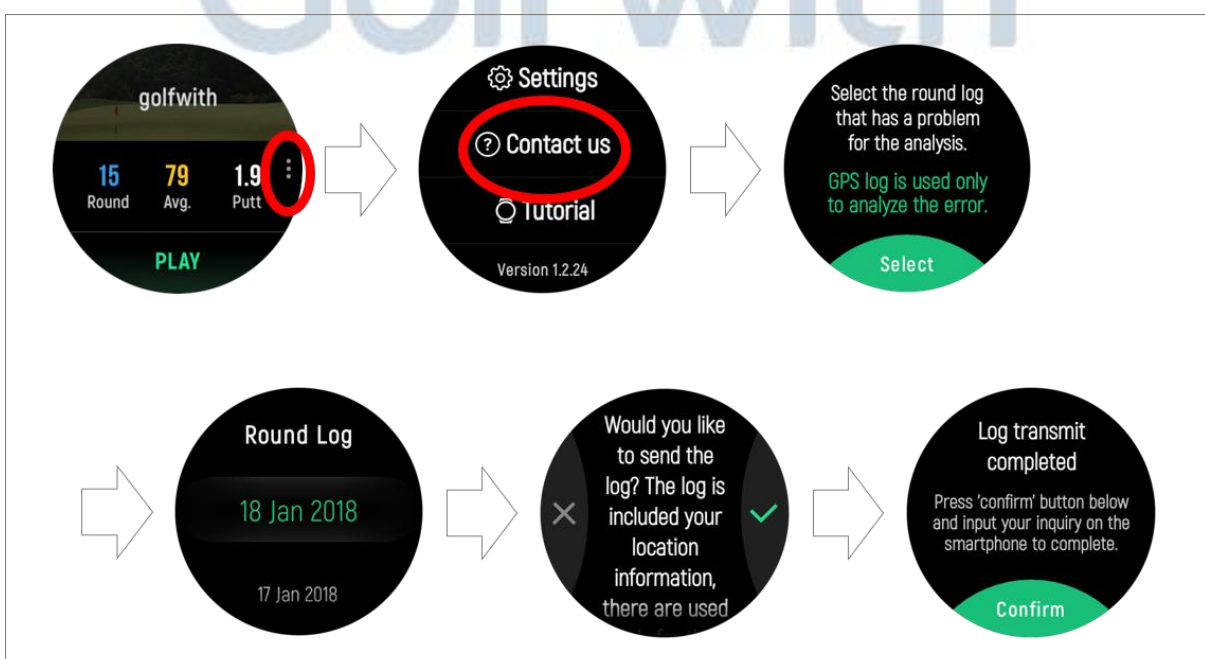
golfwith

15 Round
79 Avg.
1.9 Putt

PLAY

Settings

Contact us

Tutorial

Version 1.2.24

Select the round log that has a problem for the analysis.

GPS log is used only to analyze the error.

Select

Round Log

18 Jan 2018

17 Jan 2018

Would you like to send the log? The log is included your location information, there are used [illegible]

Log transmit completed

Press 'confirm' button below and input your inquiry on the smartphone to complete.

Confirm